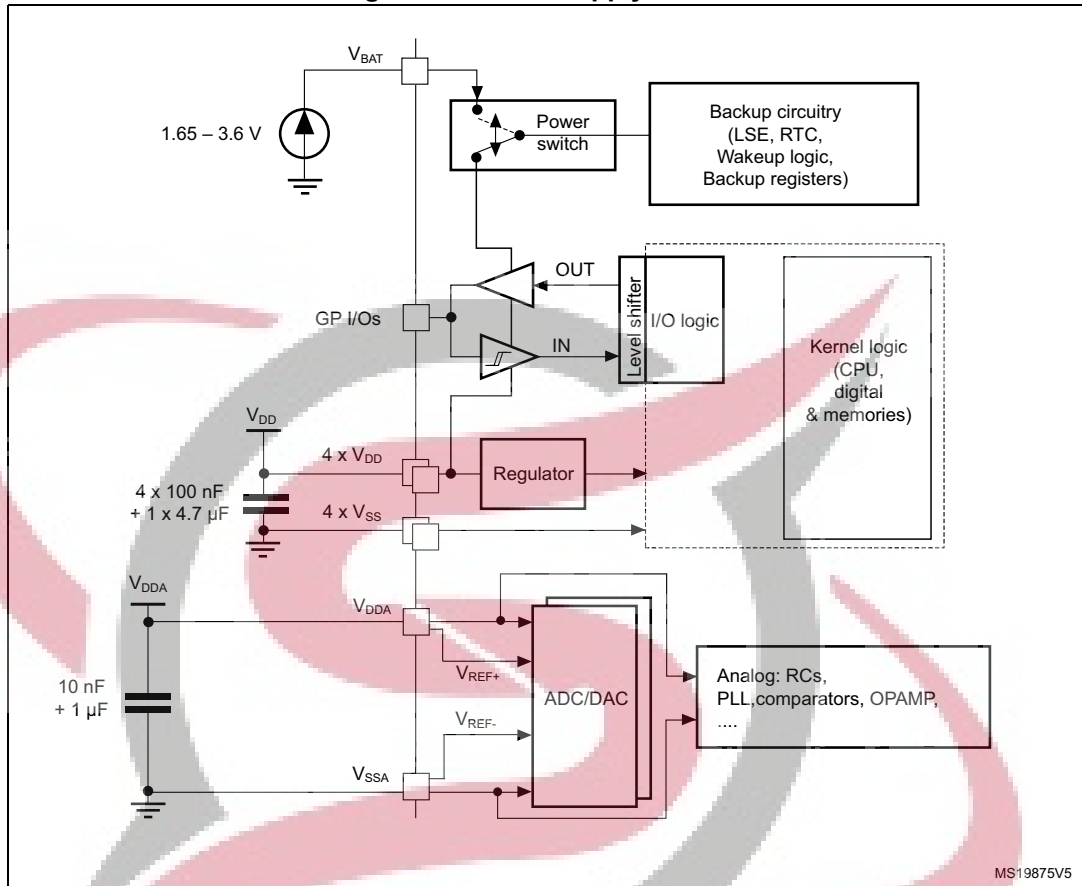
$V_{BAT}$

1.65 – 3.6 V

Power switch

Backup circuitry (LSE, RTC, Wakeup logic, Backup registers)

OUT

Level shifter

I/O logic

GP I/Os

IN

Kernel logic (CPU, digital & memories)

$V_{DD}$

4 x $V_{DD}$

Regulator

4 x 100 nF + 1 x 4.7 µF

4 x $V_{SS}$

$V_{DDA}$

$V_{DDA}$

$V_{REF+}$

ADC/DAC

Analog: RCs, PLL,comparators, OPAMP, ....

10 nF + 1 µF

$V_{REF-}$

$V_{SSA}$

MS19875V5